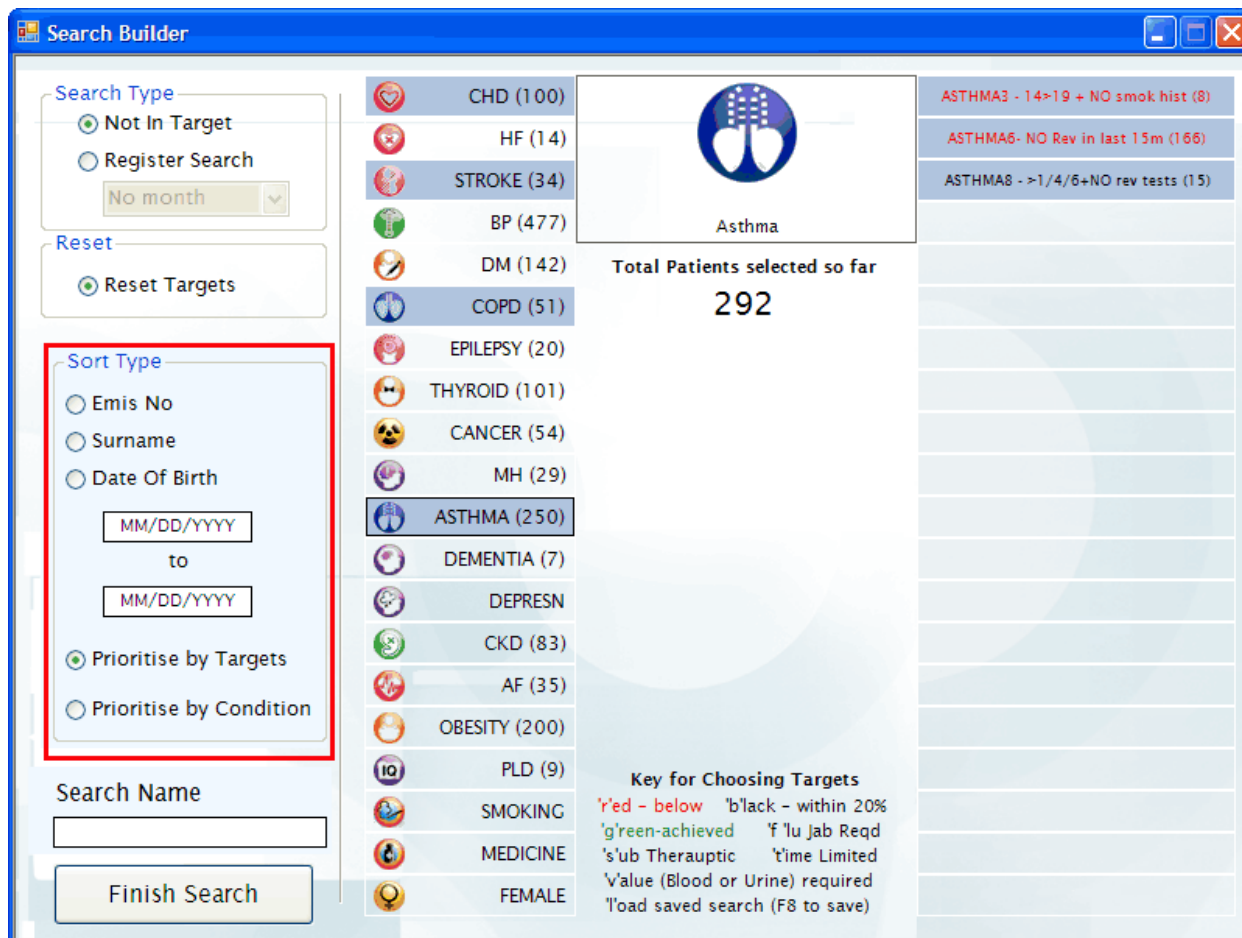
Search Builder

Search Type
Not In Target
Register Search
No month

Reset
Reset Targets

Sort Type
Emis No
Surname
Date Of Birth
MM/DD/YYYY
to
MM/DD/YYYY
Prioritise by Targets
Prioritise by Condition

Search Name

Finish Search

CHD (100)
HF (14)
STROKE (34)
BP (477)
DM (142)
COPD (51)
EPILEPSY (20)
THYROID (101)
CANCER (54)
MH (29)
ASTHMA (250)
DEMENTIA (7)
DEPRESN
CKD (83)
AF (35)
OBESITY (200)
PLD (9)
SMOKING
MEDICINE
FEMALE

Asthma

Total Patients selected so far
292

Key for Choosing Targets
'r'ed – below 'b'lack – within 20%
'g'reen-achieved 'f 'lu Jab Reqd
's'ub Therauptic 't'ime Limited
'v'alue (Blood or Urine) required
'l'oad saved search (F8 to save)

ASTHMA3 - 14>19 + NO smok hist (8)
ASTHMA6- NO Rev in last 15m (166)
ASTHMA8 - >1/4/6+NO rev tests (15)